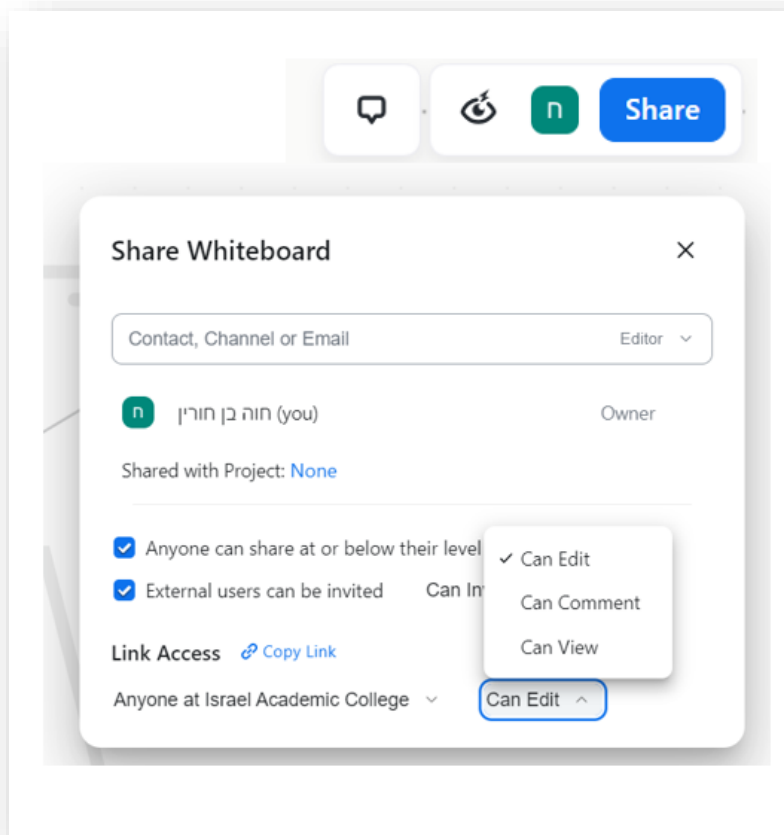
ח Share

Share Whiteboard ×

Contact, Channel or Email Editor

ח חוה בן חורין (you) Owner

Shared with Project: None

Anyone can share at or below their level

External users can be invited Can In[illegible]

✓ Can Edit
Can Comment
Can View

Link Access Copy Link

Anyone at Israel Academic College Can Edit